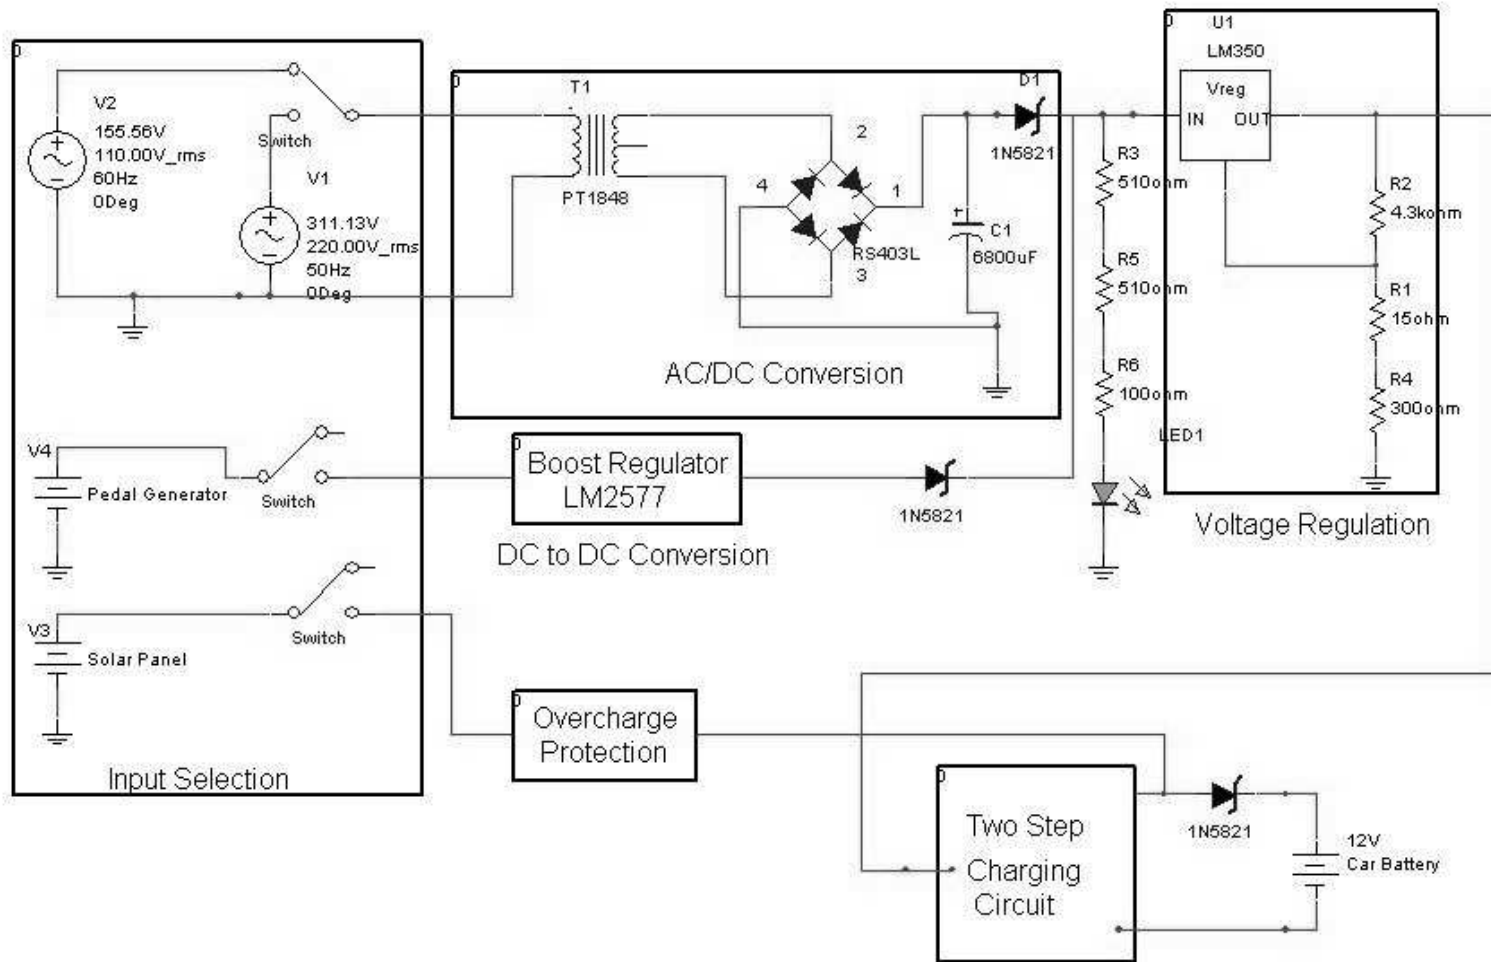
0
V2
155.56V
110.00V_rms
60Hz
0Deg
Switch
V1
311.13V
220.00V_rms
50Hz
0Deg

0
T1
PT1848
2
4
1
RS403L
3
D1
1N5821
C1
6800uF
AC/DC Conversion

R3
510ohm
R5
510ohm
R6
100ohm
LED1

0
U1
LM350
Vreg
IN
OUT
R2
4.3kohm
R1
15ohm
R4
300ohm
Voltage Regulation

V4
Pedal Generator
Switch
0
Boost Regulator
LM2577
DC to DC Conversion
1N5821

V3
Solar Panel
Switch
Input Selection

0
Overcharge
Protection

0
Two Step
Charging
Circuit
1N5821
12V
Car Battery